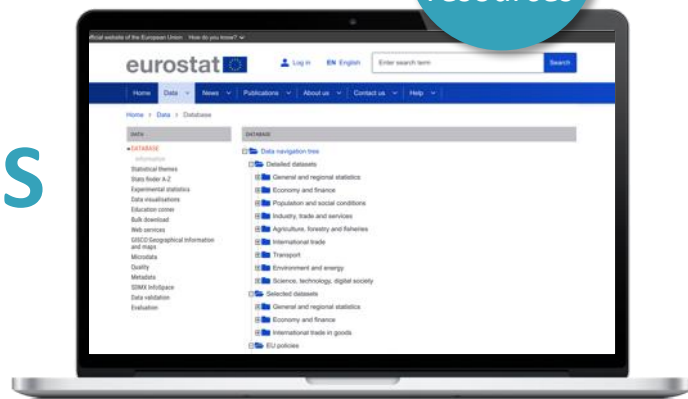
resources

S

fficial website of the European Union How do you know?

eurostat

Log in EN English Enter search term Search

Home Data News Publications About us Contact us Help

Home > Data > Database

DATA

DATABASE
Information
Statistical themes
Stats finder A-Z
Experimental statistics
Data visualisations
Education corner
Bulk download
Web services
GISCO Geographical information and maps
Microdata
Quality
Metadata
SDMX InfoSpace
Data validation
Evaluation

DATABASE

Data navigation tree
Detailed datasets
General and regional statistics
Economy and finance
Population and social conditions
Industry, trade and services
Agriculture, forestry and fisheries
International trade
Transport
Environment and energy
Science, technology, digital society
Selected datasets
General and regional statistics
Economy and finance
International trade in goods
EU policies